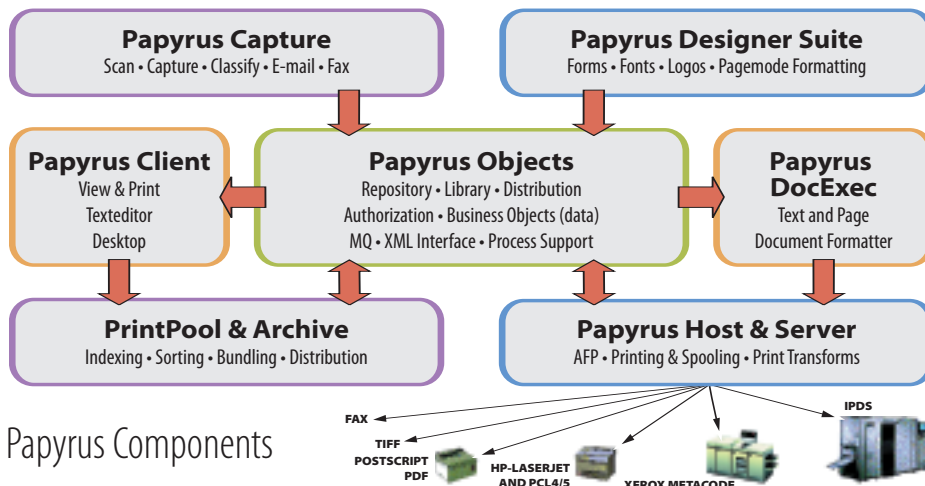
Papyrus Capture
Scan • Capture • Classify • E-mail • Fax

Papyrus Designer Suite
Forms • Fonts • Logos • Pagemode Formatting

Papyrus Client
View & Print
Texteditor
Desktop

Papyrus Objects
Repository • Library • Distribution
Authorization • Business Objects (data)
MQ • XML Interface • Process Support

Papyrus DocExec
Text and Page
Document Formatter

PrintPool & Archive
Indexing • Sorting • Bundling • Distribution

Papyrus Host & Server
AFP • Printing & Spooling • Print Transforms

Papyrus Components

FAX
TIFF
POSTSCRIPT
PDF
HP-LASERJET AND PCL4/5
XEROX METACODE
IPDS